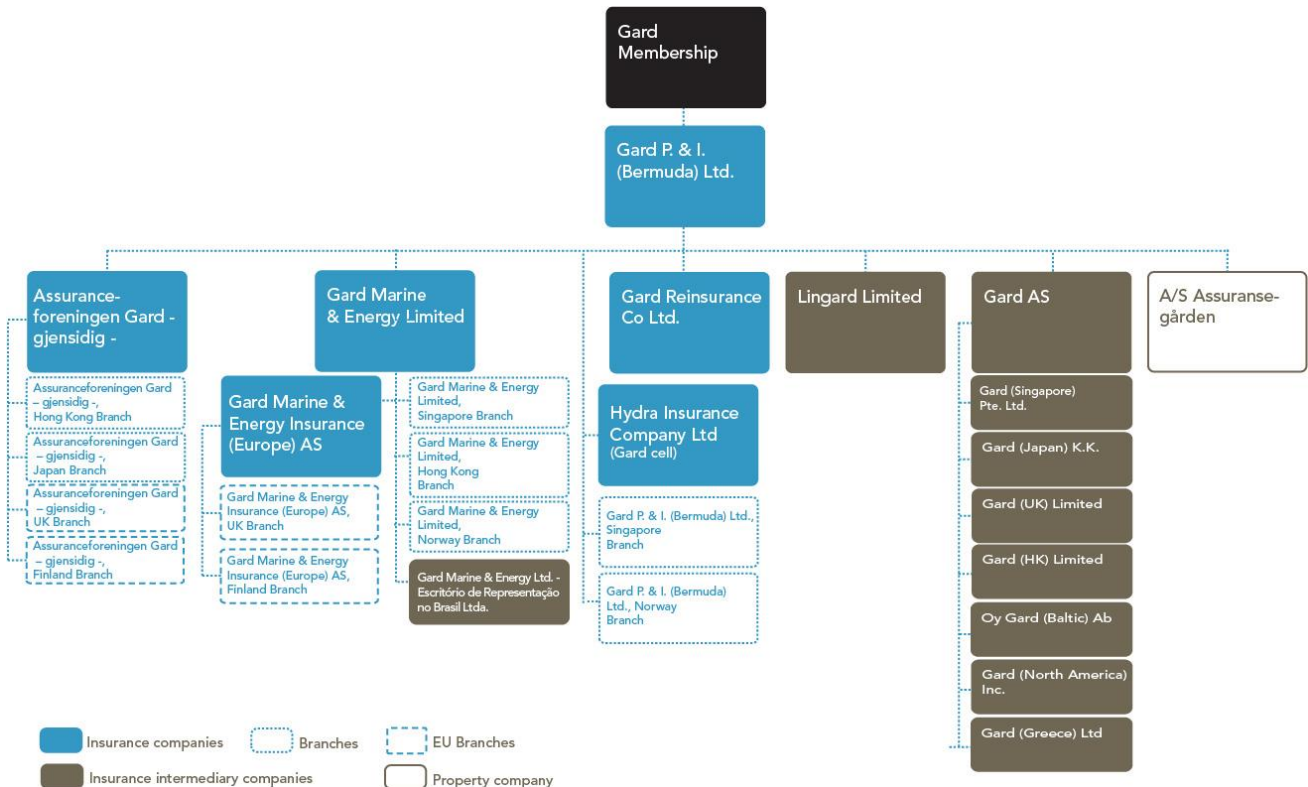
Gard Membership

Gard P. & I. (Bermuda) Ltd.

Assuranceforeningen Gard - gjensidig -

Assuranceforeningen Gard – gjensidig -, Hong Kong Branch

Assuranceforeningen Gard – gjensidig -, Japan Branch

Assuranceforeningen Gard – gjensidig -, UK Branch

Assuranceforeningen Gard – gjensidig -, Finland Branch

Gard Marine & Energy Limited

Gard Marine & Energy Insurance (Europe) AS

Gard Marine & Energy Insurance (Europe) AS, UK Branch

Gard Marine & Energy Insurance (Europe) AS, Finland Branch

Gard Marine & Energy Limited, Singapore Branch

Gard Marine & Energy Limited, Hong Kong Branch

Gard Marine & Energy Limited, Norway Branch

Gard Marine & Energy Ltd. - Escritório de Representação no Brasil Ltda.

Gard Reinsurance Co Ltd.

Hydra Insurance Company Ltd (Gard cell)

Gard P. & I. (Bermuda) Ltd., Singapore Branch

Gard P. & I. (Bermuda) Ltd., Norway Branch

Lingard Limited

Gard AS

Gard (Singapore) Pte. Ltd.

Gard (Japan) K.K.

Gard (UK) Limited

Gard (HK) Limited

Oy Gard (Baltic) Ab

Gard (North America) Inc.

Gard (Greece) Ltd

A/S Assuransegården

Insurance companies
Branches
EU Branches
Insurance intermediary companies
Property company